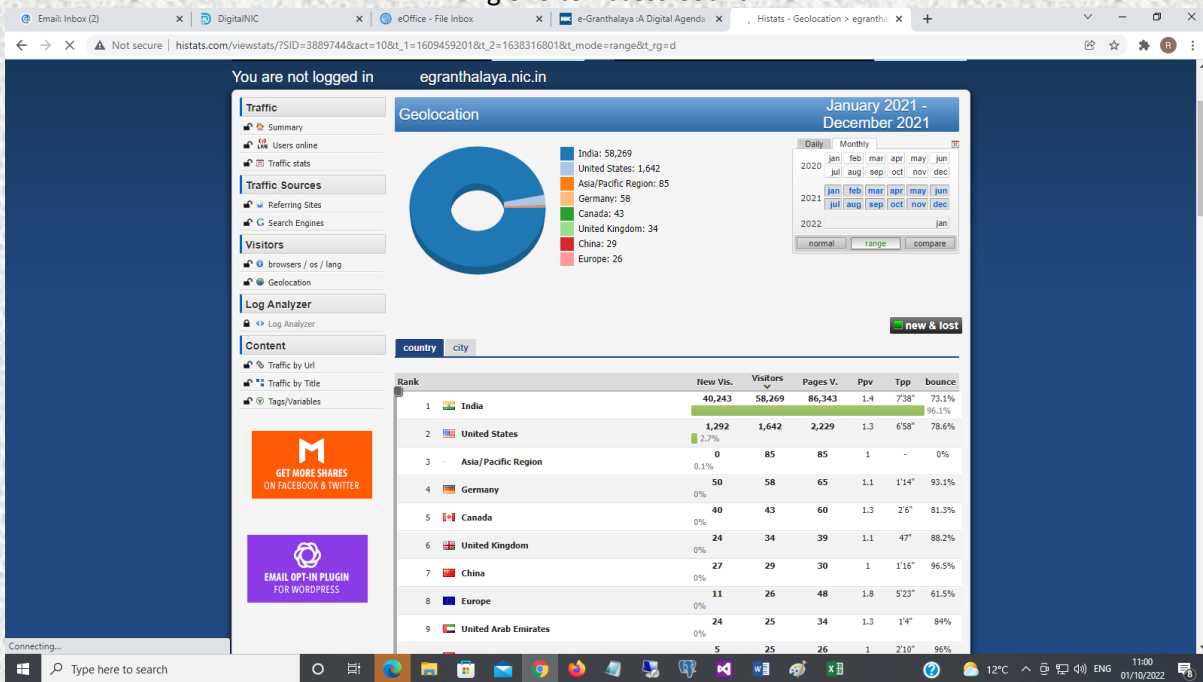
Email: Inbox (2) | DigitalNIC | eOffice - File Inbox | e-Granthalaya :A Digital Agenda | Histats - Geolocation > egrantha

Not secure | histats.com/viewstats/?SID=3889744&act=10&t_1=1609459201&t_2=1638316801&t_mode=range&t_rg=d

You are not logged in egranthalaya.nic.in

Traffic
Summary
Users online
Traffic stats

Traffic Sources
Referring Sites
Search Engines

Visitors
browsers / os / lang
Geolocation

Log Analyzer
Log Analyzer

Content
Traffic by Url
Traffic by Title
Tags/Variables

GET MORE SHARES ON FACEBOOK & TWITTER

EMAIL OPT-IN PLUGIN FOR WORDPRESS

Geolocation

January 2021 - December 2021

India: 58,269
United States: 1,642
Asia/Pacific Region: 85
Germany: 58
Canada: 43
United Kingdom: 34
China: 29
Europe: 26

Daily Monthly
2020 jan feb mar apr may jun jul aug sep oct nov dec
2021 jan feb mar apr may jun jul aug sep oct nov dec
2022 jan
normal range compare

new & lost

country city

| Rank | | New Vis. | Visitors | Pages V. | Ppv | Tpp | bounce |
|---|---|---|---|---|---|---|---|
| 1 | India | 40,243 96.1% | 58,269 | 86,343 | 1.4 | 7'38" | 73.1% |
| 2 | United States | 1,292 2.7% | 1,642 | 2,229 | 1.3 | 6'58" | 78.6% |
| 3 | Asia/Pacific Region | 0 0.1% | 85 | 85 | 1 | - | 0% |
| 4 | Germany | 50 0% | 58 | 65 | 1.1 | 1'14" | 93.1% |
| 5 | Canada | 40 0% | 43 | 60 | 1.3 | 2'6" | 81.3% |
| 6 | United Kingdom | 24 0% | 34 | 39 | 1.1 | 47" | 88.2% |
| 7 | China | 27 0% | 29 | 30 | 1 | 1'16" | 96.5% |
| 8 | Europe | 11 0% | 26 | 48 | 1.8 | 5'23" | 61.5% |
| 9 | United Arab Emirates | 24 0% | 25 | 34 | 1.3 | 1'4" | 84% |
| | | 5 | 25 | 26 | 1 | 2'10" | 96% |

Connecting...

Type here to search
12°C ENG 11:00 01/10/2022